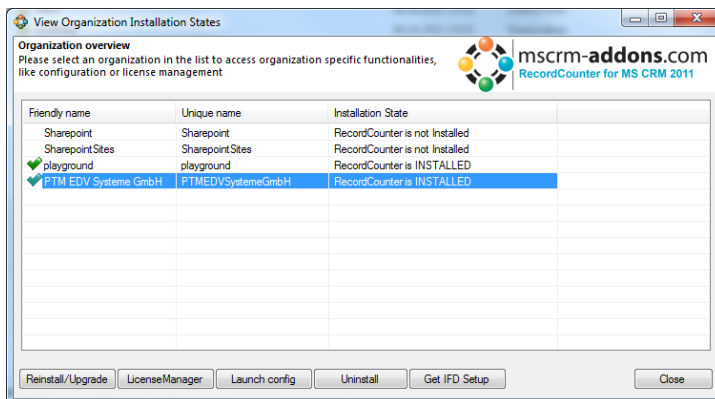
View Organization Installation States

Organization overview
Please select an organization in the list to access organization specific functionalities, like configuration or license management

mscrm-addons.com
RecordCounter for MS CRM 2011

| Friendly name | Unique name | Installation State |
|---|---|---|
| Sharepoint | Sharepoint | RecordCounter is not Installed |
| SharepointSites | SharepointSites | RecordCounter is not Installed |
| playground | playground | RecordCounter is INSTALLED |
| PTM EDV Systeme GmbH | PTMEDVSystemeGmbH | RecordCounter is INSTALLED |

Reinstall/Upgrade | LicenseManager | Launch config | Uninstall | Get IFD Setup | Close